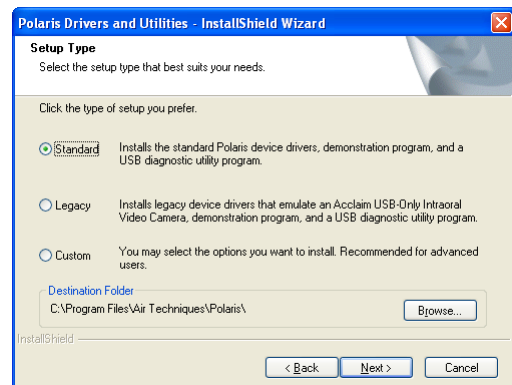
Polaris Drivers and Utilities - InstallShield Wizard

Setup Type

Select the setup type that best suits your needs.

Click the type of setup you prefer.

Standard Installs the standard Polaris device drivers, demonstration program, and a USB diagnostic utility program.

Legacy Installs legacy device drivers that emulate an Acclaim USB-Only Intraoral Video Camera, demonstration program, and a USB diagnostic utility program.

Custom You may select the options you want to install. Recommended for advanced users.

Destination Folder

C:\Program Files\Air Techniques\Polaris\

Browse...

InstallShield

< Back Next > Cancel